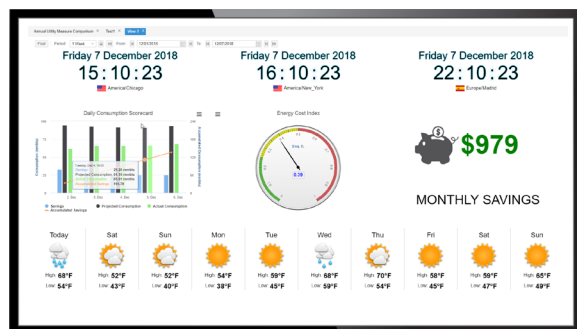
Annual Utility Measure Comparison × Test1 × View 1 ×

Find Period 7 Week From 12/03/2018 To 12/07/2018

Friday 7 December 2018
15:10:23
America/Chicago

Friday 7 December 2018
16:10:23
America/New_York

Friday 7 December 2018
22:10:23
Europe/Madrid

Daily Consumption Scorecard

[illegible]

Savings
Accumulative Savings
Projected Consumption
Actual Consumption

Energy Cost Index

0.39

$979

MONTHLY SAVINGS

Today
High: 68°F
Low: 54°F

Sat
High: 52°F
Low: 43°F

Sun
High: 52°F
Low: 40°F

Mon
High: 54°F
Low: 38°F

Tue
High: 59°F
Low: 45°F

Wed
High: 68°F
Low: 59°F

Thu
High: 70°F
Low: 54°F

Fri
High: 58°F
Low: 45°F

Sat
High: 59°F
Low: 47°F

Sun
High: 65°F
Low: 49°F